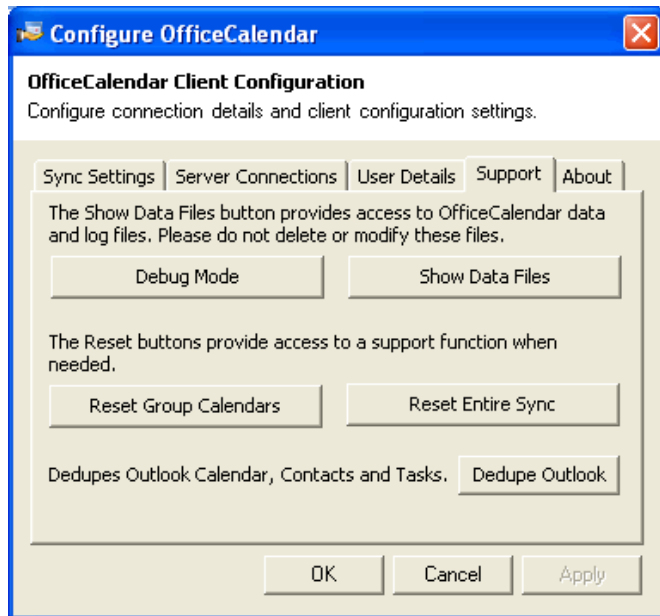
Configure OfficeCalendar

OfficeCalendar Client Configuration
Configure connection details and client configuration settings.

Sync Settings | Server Connections | User Details | Support | About

The Show Data Files button provides access to OfficeCalendar data and log files. Please do not delete or modify these files.

Debug Mode

Show Data Files

The Reset buttons provide access to a support function when needed.

Reset Group Calendars

Reset Entire Sync

Dedupes Outlook Calendar, Contacts and Tasks.

Dedupe Outlook

OK

Cancel

Apply